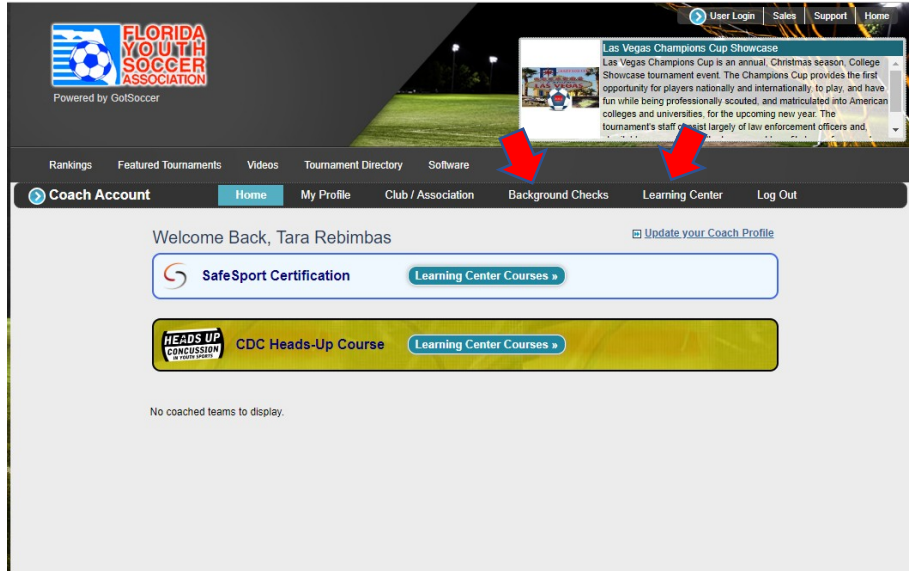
User Login | Sales | Support | Home

FLORIDA YOUTH SOCCER ASSOCIATION

Powered by GotSoccer

Las Vegas Champions Cup Showcase

Las Vegas Champions Cup is an annual, Christmas season, College Showcase tournament event. The Champions Cup provides the first opportunity for players nationally and internationally, to play, and have fun while being professionally scouted, and matriculated into American colleges and universities, for the upcoming new year. The tournament's staff c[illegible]sist largely of law enforcement officers and, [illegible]

Rankings | Featured Tournaments | Videos | Tournament Directory | Software

Coach Account | Home | My Profile | Club / Association | Background Checks | Learning Center | Log Out

Welcome Back, Tara Rebimbas

Update your Coach Profile

SafeSport Certification

Learning Center Courses »

HEADS UP CONCUSSION IN YOUTH SPORTS

CDC Heads-Up Course

Learning Center Courses »

No coached teams to display.